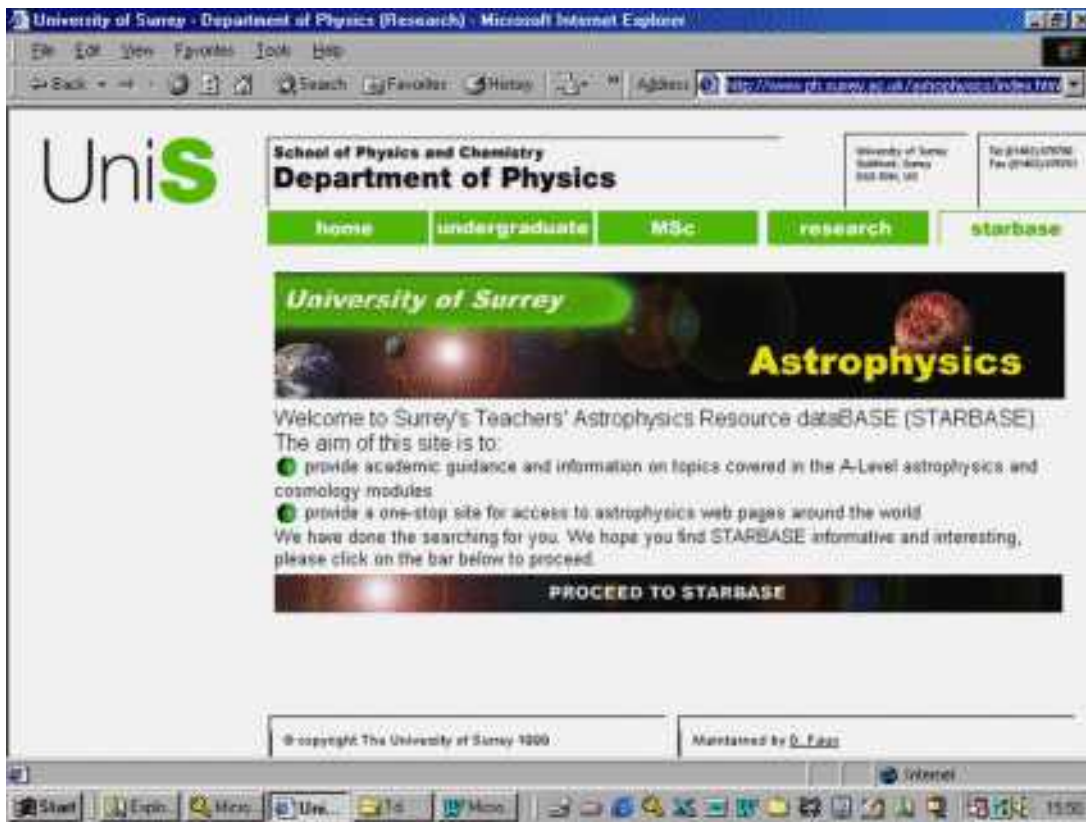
University of Surrey - Department of Physics (Research) - Microsoft Internet Explorer

File Edit View Favorites Tools Help

Back Search Favorites History Address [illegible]

UniS

School of Physics and Chemistry
Department of Physics

University of Surrey Guildford, Surrey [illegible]

Tel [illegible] Fax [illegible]

home | undergraduate | MSc | research | starbase

University of Surrey

Astrophysics

Welcome to Surrey's Teachers' Astrophysics Resource dataBASE (STARBASE). The aim of this site is to:

provide academic guidance and information on topics covered in the A-Level astrophysics and cosmology modules

provide a one-stop site for access to astrophysics web pages around the world

We have done the searching for you. We hope you find STARBASE informative and interesting, please click on the bar below to proceed.

PROCEED TO STARBASE

© copyright The University of Surrey 1999

Maintained by D. Faux

Internet

Start | Explo... | Micro... | Uni... | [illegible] | Micro... | 15:50